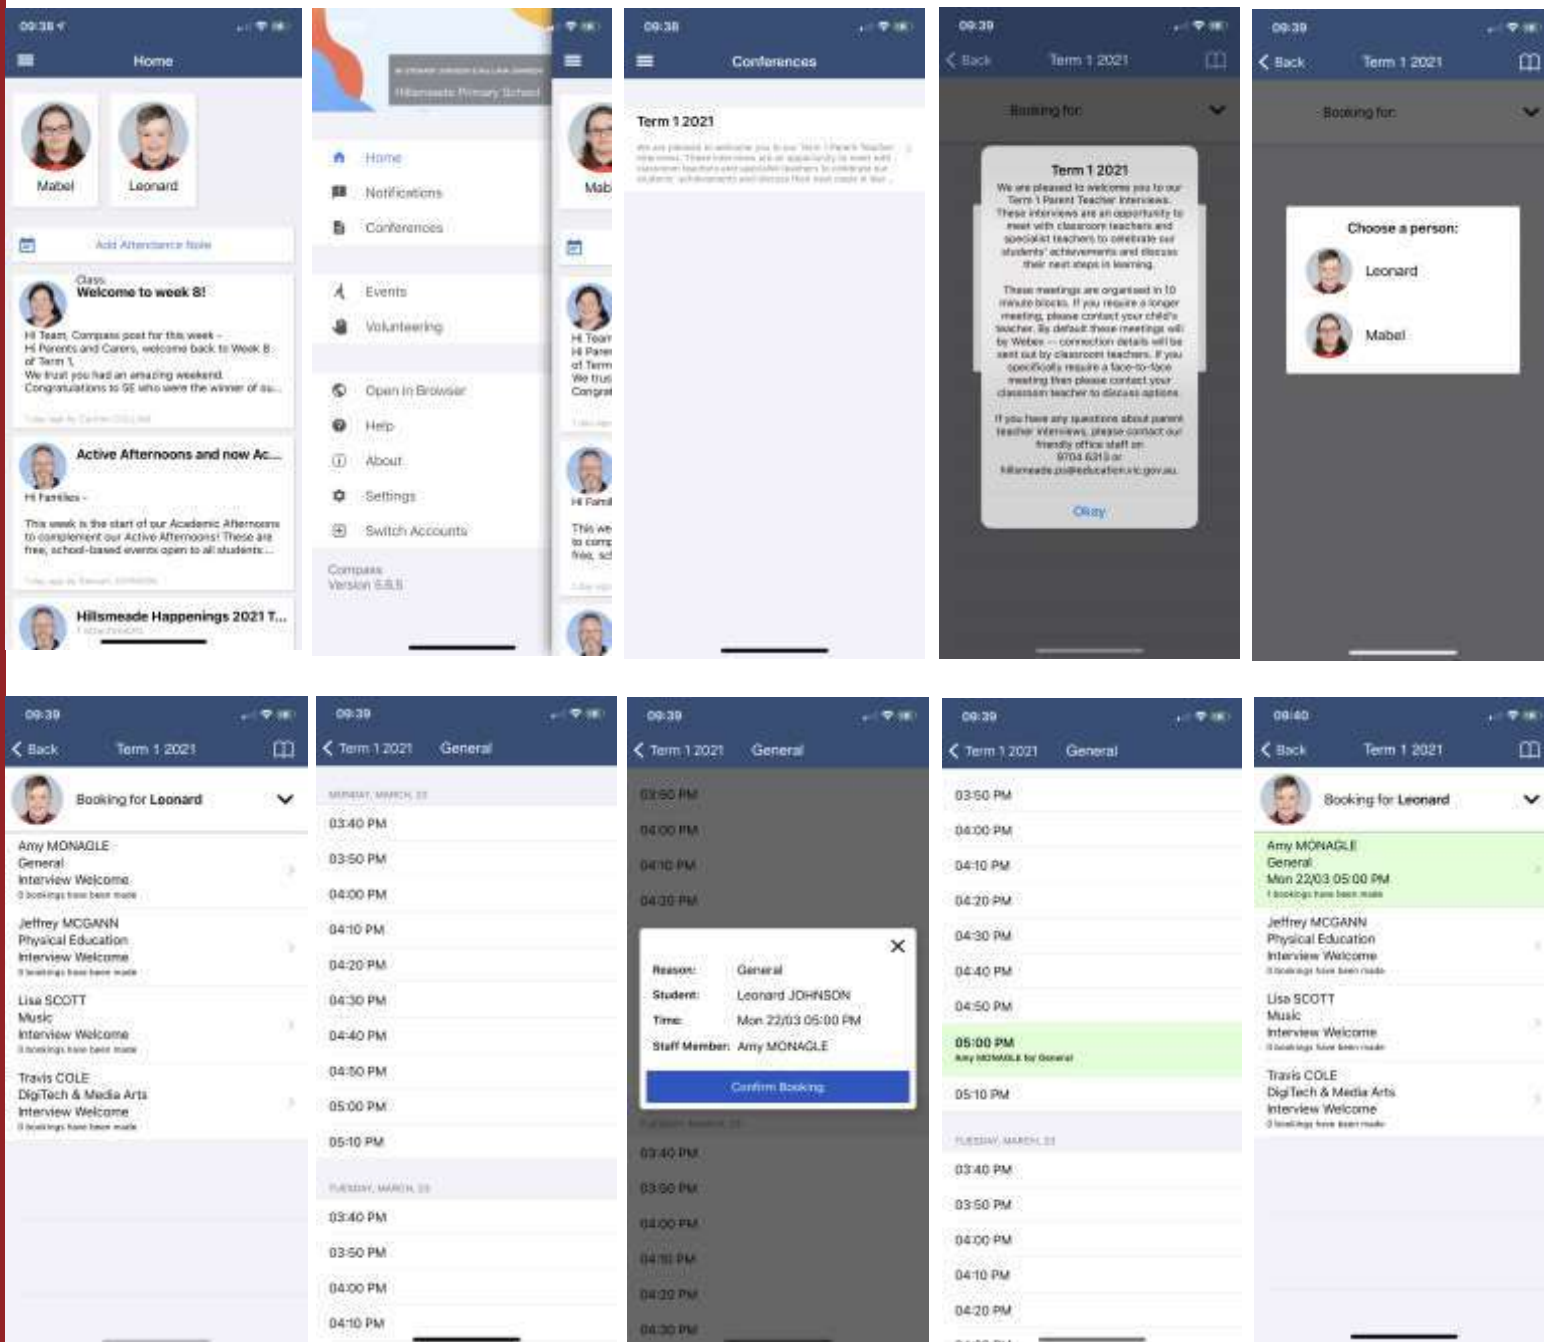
09:38

Home

Mabel

Leonard

Add Attendance Note

Class
Welcome to week 8!

Hi Team, Compass post for this week -
Hi Parents and Carers, welcome back to Week 8 of Term 1,
We trust you had an amazing weekend.
Congratulations to 5E who were the winner of ou...

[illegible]

Active Afternoons and now Ac...

Hi Families -

This week is the start of our Academic Afternoons to complement our Active Afternoons! These are free, school-based events open to all students...

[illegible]

Hillsmeade Happenings 2021 T...

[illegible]

Hillsmeade Primary School

Home

Notifications

Conferences

Events

Volunteering

Open in Browser

Help

About

Settings

Switch Accounts

Compass
Version 5.8.5

09:38

Conferences

Term 1 2021

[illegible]

09:39

Back

Term 1 2021

Booking for:

Term 1 2021

We are pleased to welcome you to our Term 1 Parent Teacher Interviews. These interviews are an opportunity to meet with classroom teachers and specialist teachers to celebrate our students' achievements and discuss their next steps in learning.

These meetings are organised in 10 minute blocks. If you require a longer meeting, please contact your child's teacher. By default these meetings will by Webex -- connection details will be sent out by classroom teachers. If you specifically require a face-to-face meeting then please contact your classroom teacher to discuss options.

If you have any questions about parent teacher interviews, please contact our friendly office staff on 9704 6315 or hillsmeade.ps@education.vic.gov.au

Okay

09:39

Back

Term 1 2021

Booking for:

Choose a person:

Leonard

Mabel

09:39

Back

Term 1 2021

Booking for Leonard

Amy MONAGLE
General
Interview Welcome
0 bookings have been made

Jeffrey MCGANN
Physical Education
Interview Welcome
0 bookings have been made

Lisa SCOTT
Music
Interview Welcome
0 bookings have been made

Travis COLE
DigiTech & Media Arts
Interview Welcome
0 bookings have been made

09:39

Term 1 2021

General

MONDAY, MARCH, 22

03:40 PM

03:50 PM

04:00 PM

04:10 PM

04:20 PM

04:30 PM

04:40 PM

04:50 PM

05:00 PM

05:10 PM

TUESDAY, MARCH, 23

03:40 PM

03:50 PM

04:00 PM

04:10 PM

09:39

Term 1 2021

General

03:50 PM

04:00 PM

04:10 PM

04:20 PM

Reason: General

Student: Leonard JOHNSON

Time: Mon 22/03 05:00 PM

Staff Member: Amy MONAGLE

Confirm Booking

TUESDAY, MARCH, 23

03:40 PM

03:50 PM

04:00 PM

04:10 PM

04:20 PM

04:30 PM

09:39

Term 1 2021

General

03:50 PM

04:00 PM

04:10 PM

04:20 PM

04:30 PM

04:40 PM

04:50 PM

05:00 PM
Amy MONAGLE for General

05:10 PM

TUESDAY, MARCH, 23

03:40 PM

03:50 PM

04:00 PM

04:10 PM

04:20 PM

09:40

Back

Term 1 2021

Booking for Leonard

Amy MONAGLE
General
Mon 22/03 05:00 PM
1 bookings have been made

Jeffrey MCGANN
Physical Education
Interview Welcome
0 bookings have been made

Lisa SCOTT
Music
Interview Welcome
0 bookings have been made

Travis COLE
DigiTech & Media Arts
Interview Welcome
0 bookings have been made